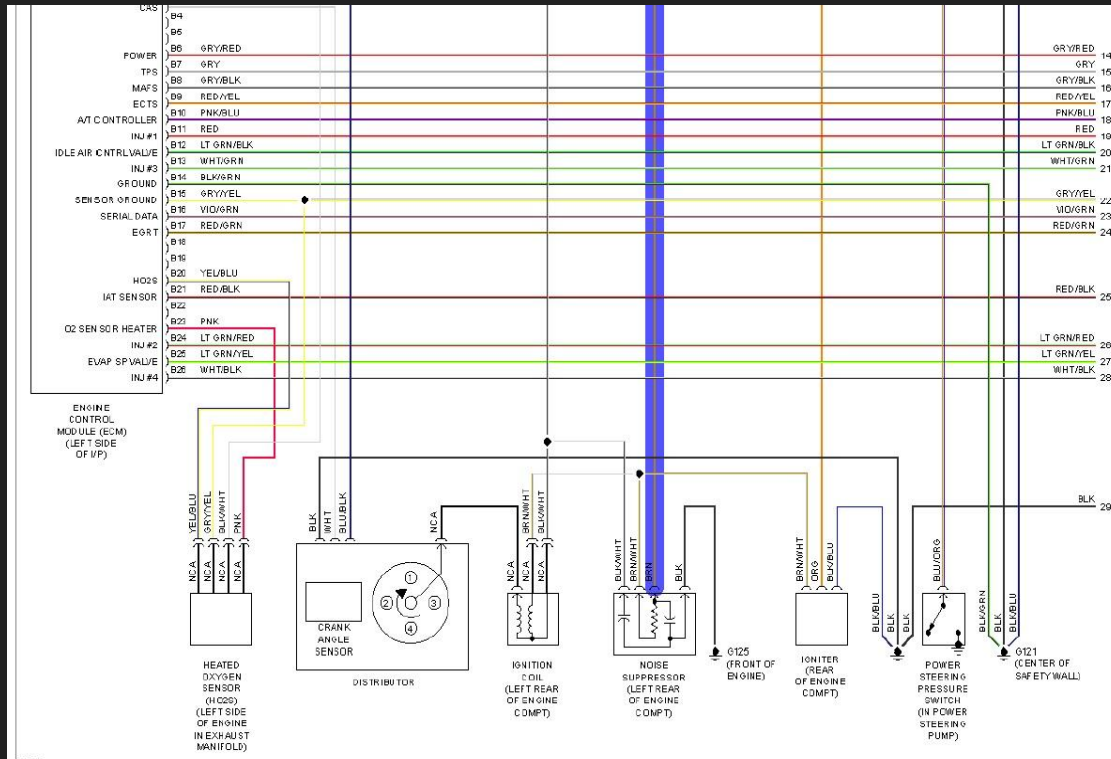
CAS B4
B5
POWER B6 GRY/RED
TPS B7 GRY
MAFS B8 GRY/BLK
ECTS B9 RED/YEL
A/T CONTROLLER B10 PNK/BLU
INJ #1 B11 RED
IDLE AIR CNTRL VALVE B12 LT GRN/BLK
INJ #3 B13 WHT/GRN
GROUND B14 BLK/GRN
SENSOR GROUND B15 GRY/YEL
SERIAL DATA B16 VIO/GRN
EGRT B17 RED/GRN
B18
B19
HO2S B20 YEL/BLU
IAT SENSOR B21 RED/BLK
B22
O2 SENSOR HEATER B23 PNK
INJ #2 B24 LT GRN/RED
EVAP SP VALVE B25 LT GRN/YEL
INJ #4 B26 WHT/BLK

ENGINE CONTROL MODULE (ECM) (LEFT SIDE OF I/P)

GRY/RED 14
GRY 15
GRY/BLK 16
RED/YEL 17
PNK/BLU 18
RED 19
LT GRN/BLK 20
WHT/GRN 21
GRY/YEL 22
VIO/GRN 23
RED/GRN 24
RED/BLK 25
LT GRN/RED 26
LT GRN/YEL 27
WHT/BLK 28
BLK 29

YEL/BLU GRY/YEL BLK/WHT PNK
NCA NCA NCA NCA
HEATED OXYGEN SENSOR (HO2S) (LEFT SIDE OF ENGINE IN EXHAUST MANIFOLD)

BLK WHT BLU/BLK
NCA
1 2 3 4
CRANK ANGLE SENSOR
DISTRIBUTOR

BRN/WHT BLK/WHT
NCA NCA NCA
IGNITION COIL (LEFT REAR OF ENGINE COMPT)

BLK/WHT BRN/WHT BRN BLK
NOISE SUPPRESSOR (LEFT REAR OF ENGINE COMPT)

G125 (FRONT OF ENGINE)

BRN/WHT ORG BLK/BLU
IGNITER (REAR OF ENGINE COMPT)

BLK/BLU BLK BLK
BLU/ORG
POWER STEERING PRESSURE SWITCH (IN POWER STEERING PUMP)

BLK/GRN BLK BLK/BLU
G121 (CENTER OF SAFETY WALL)